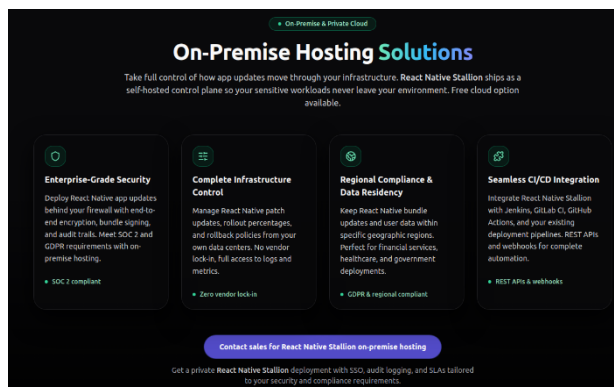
On-Premise & Private Cloud

On-Premise Hosting Solutions

Take full control of how app updates move through your infrastructure. React Native Stallion ships as a self-hosted control plane so your sensitive workloads never leave your environment. Free cloud option available.

Enterprise-Grade Security

Deploy React Native app updates behind your firewall with end-to-end encryption, bundle signing, and audit trails. Meet SOC 2 and GDPR requirements with on-premise hosting.

SOC 2 compliant

Complete Infrastructure Control

Manage React Native patch updates, rollout percentages, and rollback policies from your own data centers. No vendor lock-in, full access to logs and metrics.

Zero vendor lock-in

Regional Compliance & Data Residency

Keep React Native bundle updates and user data within specific geographic regions. Perfect for financial services, healthcare, and government deployments.

GDPR & regional compliant

Seamless CI/CD Integration

Integrate React Native Stallion with Jenkins, GitLab CI, GitHub Actions, and your existing deployment pipelines. REST APIs and webhooks for complete automation.

REST APIs & webhooks

Contact sales for React Native Stallion on-premise hosting

Get a private React Native Stallion deployment with SSO, audit logging, and SLAs tailored to your security and compliance requirements.